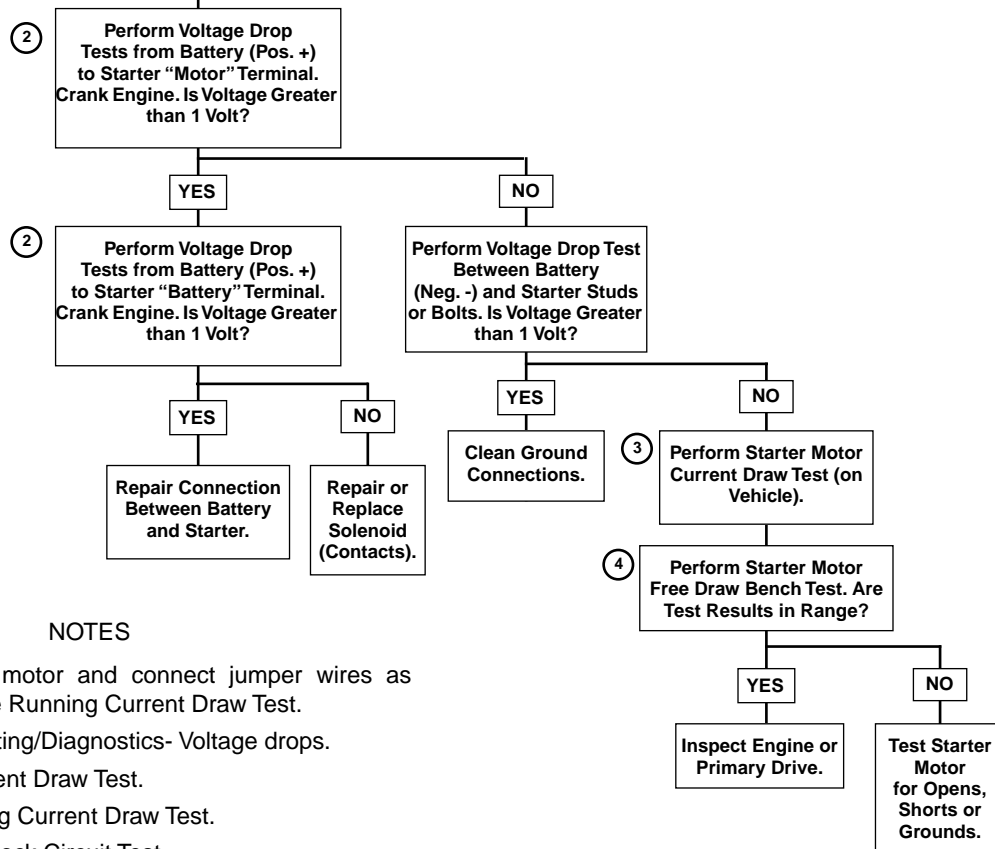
2 Perform Voltage Drop Tests from Battery (Pos. +) to Starter "Motor" Terminal. Crank Engine. Is Voltage Greater than 1 Volt?

YES

NO

2 Perform Voltage Drop Tests from Battery (Pos. +) to Starter "Battery" Terminal. Crank Engine. Is Voltage Greater than 1 Volt?

Perform Voltage Drop Test Between Battery (Neg. -) and Starter Studs or Bolts. Is Voltage Greater than 1 Volt?

YES

NO

YES

NO

Repair Connection Between Battery and Starter.

Repair or Replace Solenoid (Contacts).

Clean Ground Connections.

3 Perform Starter Motor Current Draw Test (on Vehicle).

4 Perform Starter Motor Free Draw Bench Test. Are Test Results in Range?

YES

NO

Inspect Engine or Primary Drive.

Test Starter Motor for Opens, Shorts or Grounds.

NOTES

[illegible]motor and connect jumper wires as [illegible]e Running Current Draw Test.

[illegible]ting/Diagnostics- Voltage drops.

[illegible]ent Draw Test.

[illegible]g Current Draw Test.

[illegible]